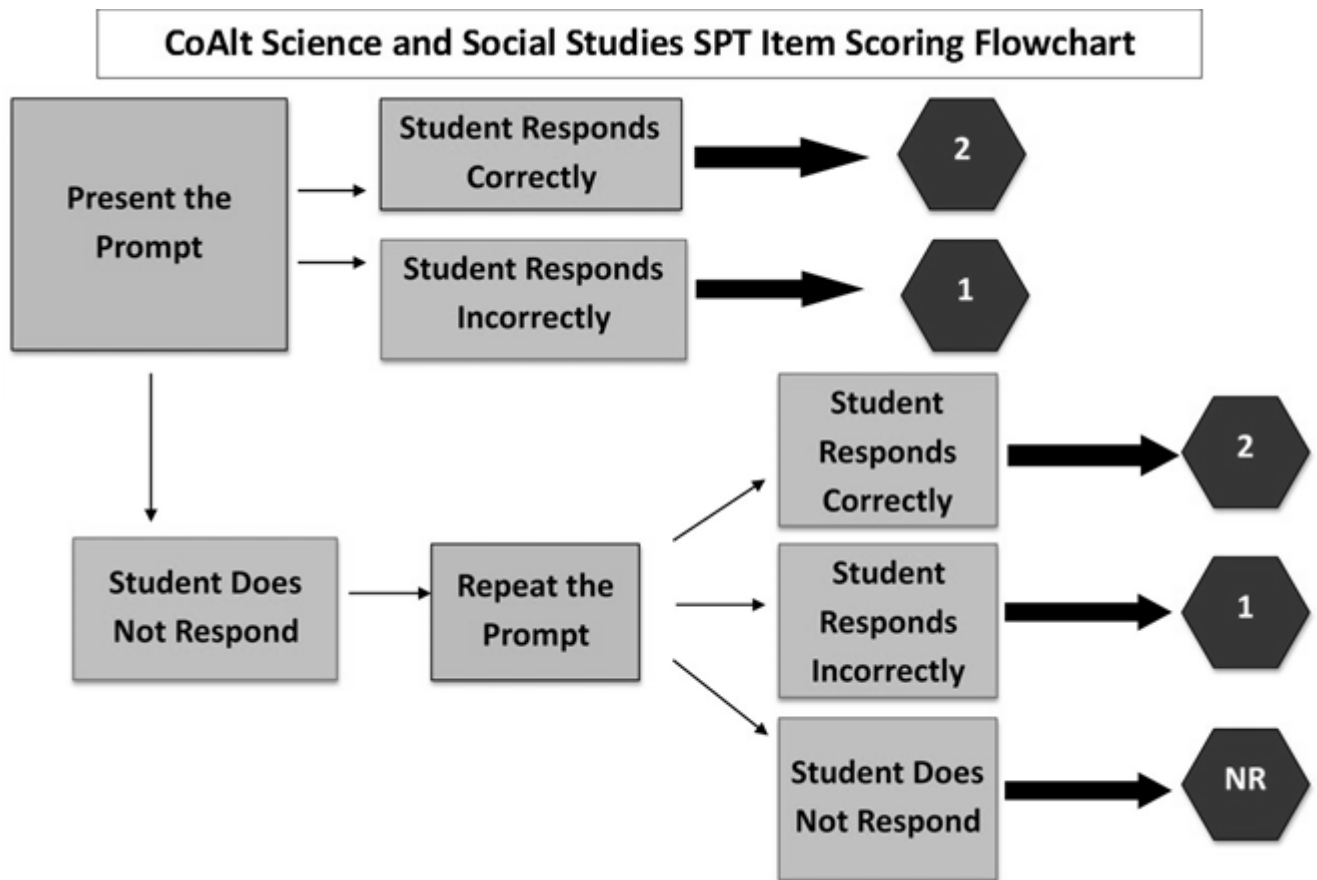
CoAlt Science and Social Studies SPT Item Scoring Flowchart

Present the Prompt

Student Responds Correctly

2

Student Responds Incorrectly

1

Student Does Not Respond

Repeat the Prompt

Student Responds Correctly

2

Student Responds Incorrectly

1

Student Does Not Respond

NR